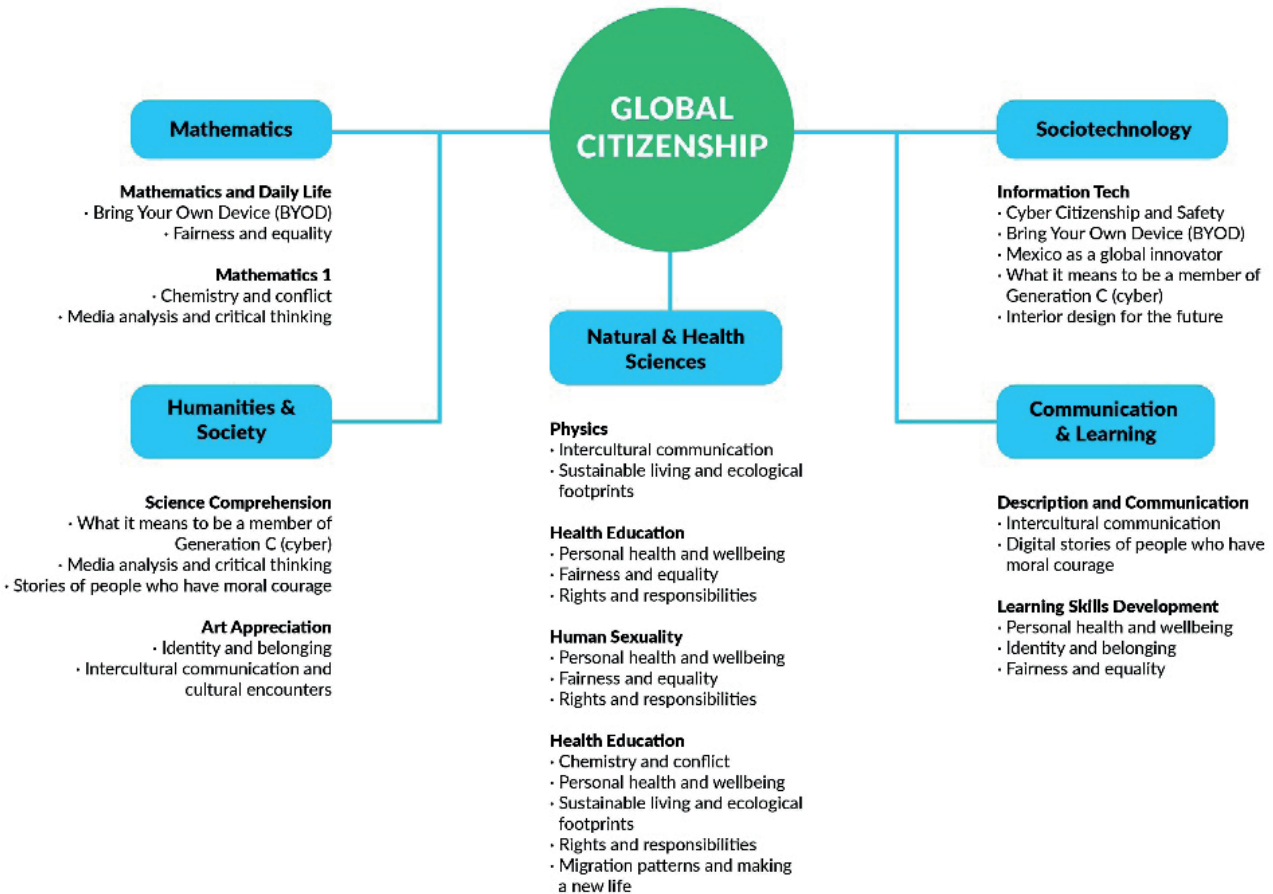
GLOBAL CITIZENSHIP

Mathematics

Mathematics and Daily Life
· Bring Your Own Device (BYOD)
· Fairness and equality

Mathematics 1
· Chemistry and conflict
· Media analysis and critical thinking

Humanities & Society

Science Comprehension
· What it means to be a member of Generation C (cyber)
· Media analysis and critical thinking
· Stories of people who have moral courage

Art Appreciation
· Identity and belonging
· Intercultural communication and cultural encounters

Natural & Health Sciences

Physics
· Intercultural communication
· Sustainable living and ecological footprints

Health Education
· Personal health and wellbeing
· Fairness and equality
· Rights and responsibilities

Human Sexuality
· Personal health and wellbeing
· Fairness and equality
· Rights and responsibilities

Health Education
· Chemistry and conflict
· Personal health and wellbeing
· Sustainable living and ecological footprints
· Rights and responsibilities
· Migration patterns and making a new life

Sociotechnology

Information Tech
· Cyber Citizenship and Safety
· Bring Your Own Device (BYOD)
· Mexico as a global innovator
· What it means to be a member of Generation C (cyber)
· Interior design for the future

Communication & Learning

Description and Communication
· Intercultural communication
· Digital stories of people who have moral courage

Learning Skills Development
· Personal health and wellbeing
· Identity and belonging
· Fairness and equality